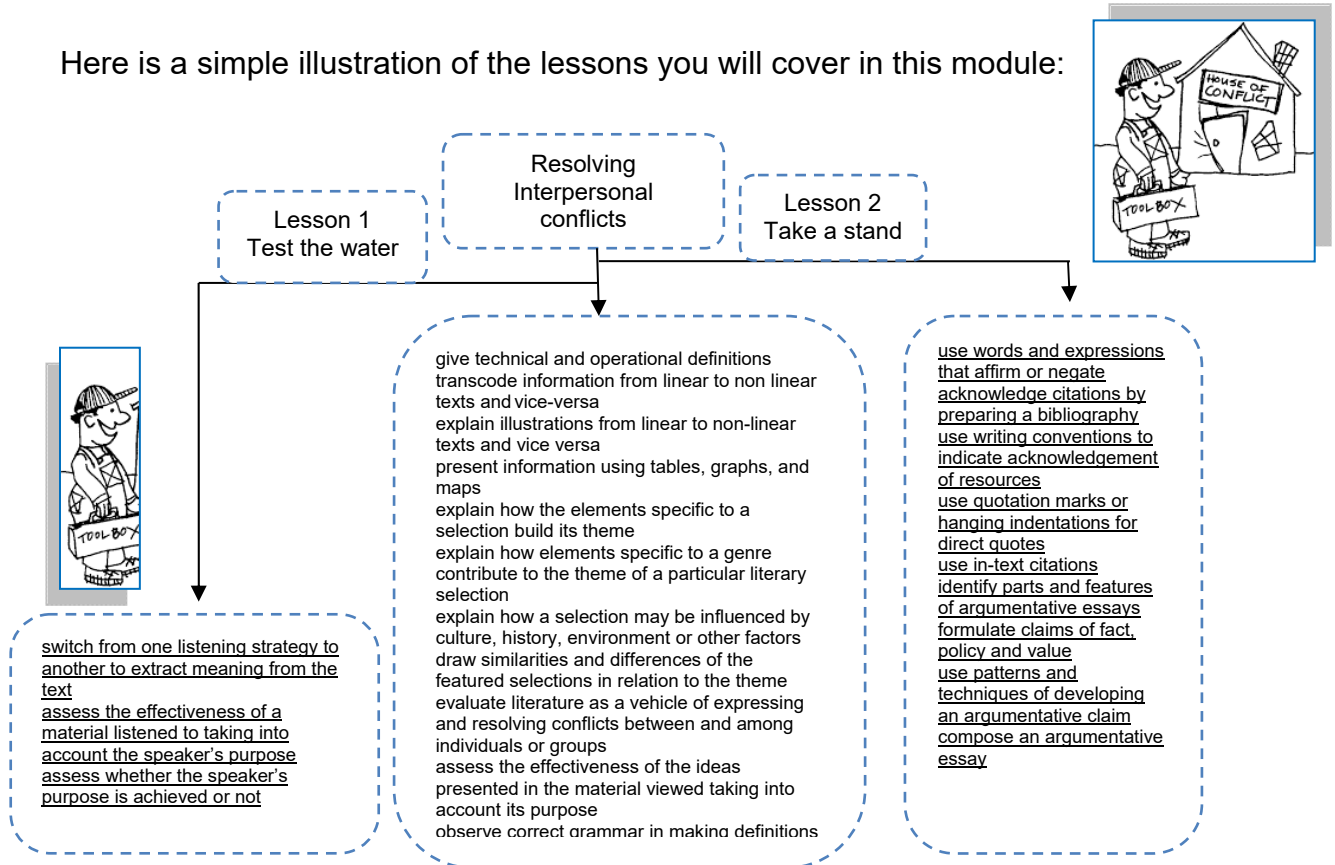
Here is a simple illustration of the lessons you will cover in this module:

HOUSE OF CONFLICT

TOOLBOX

Resolving Interpersonal conflicts

Lesson 1
Test the water

Lesson 2
Take a stand

TOOLBOX

give technical and operational definitions
transcode information from linear to non linear texts and vice-versa
explain illustrations from linear to non-linear texts and vice versa
present information using tables, graphs, and maps
explain how the elements specific to a selection build its theme
explain how elements specific to a genre contribute to the theme of a particular literary selection
explain how a selection may be influenced by culture, history, environment or other factors
draw similarities and differences of the featured selections in relation to the theme
evaluate literature as a vehicle of expressing and resolving conflicts between and among individuals or groups
assess the effectiveness of the ideas presented in the material viewed taking into account its purpose
observe correct grammar in making definitions

use words and expressions that affirm or negate
acknowledge citations by preparing a bibliography
use writing conventions to indicate acknowledgement of resources
use quotation marks or hanging indentations for direct quotes
use in-text citations
identify parts and features of argumentative essays
formulate claims of fact, policy and value
use patterns and techniques of developing an argumentative claim
compose an argumentative essay

switch from one listening strategy to another to extract meaning from the text
assess the effectiveness of a material listened to taking into account the speaker's purpose
assess whether the speaker's purpose is achieved or not